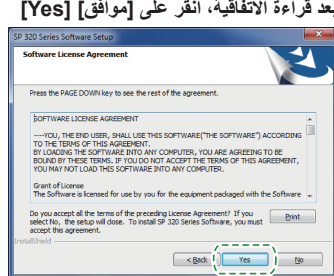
بعد قراءة الاتفاقية، انقر على [موافق] [Yes]

SP 320 Series Software Setup

Software License Agreement

Press the PAGE DOWN key to see the rest of the agreement.

SOFTWARE LICENSE AGREEMENT

----YOU, THE END USER, SHALL USE THIS SOFTWARE("THE SOFTWARE") ACCORDING TO THE TERMS OF THIS AGREEMENT.
BY LOADING THE SOFTWARE INTO ANY COMPUTER, YOU ARE AGREEING TO BE BOUND BY THESE TERMS. IF YOU DO NOT ACCEPT THE TERMS OF THIS AGREEMENT, YOU MAY NOT LOAD THIS SOFTWARE INTO ANY COMPUTER.

Grant of License
The Software is licensed for use by you for the equipment packaged with the Software

Do you accept all the terms of the preceding License Agreement? If you select No, the setup will close. To install SP 320 Series Software, you must accept this agreement.

Print

InstallShield

< Back Yes No